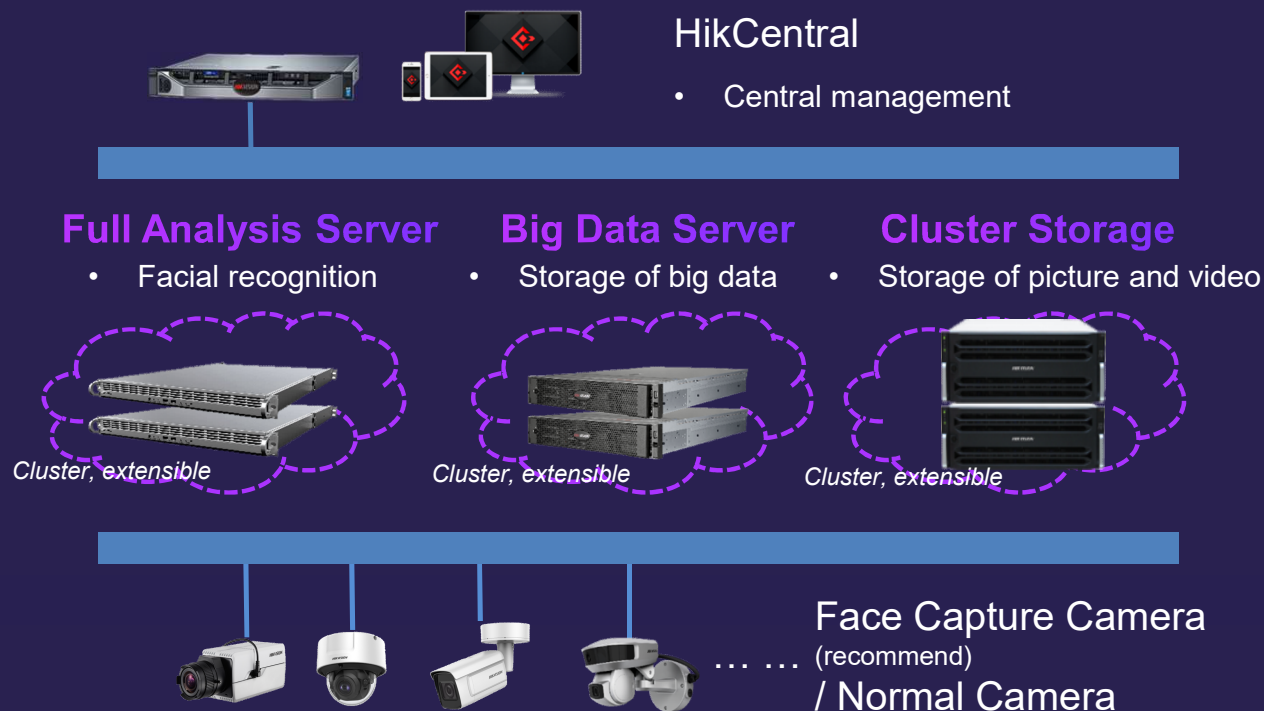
HikCentral

• Central management

Full Analysis Server

• Facial recognition

Big Data Server

• Storage of big data

Cluster Storage

• Storage of picture and video

Cluster, extensible

Cluster, extensible

Cluster, extensible

… …

Face Capture Camera (recommend)

/ Normal Camera